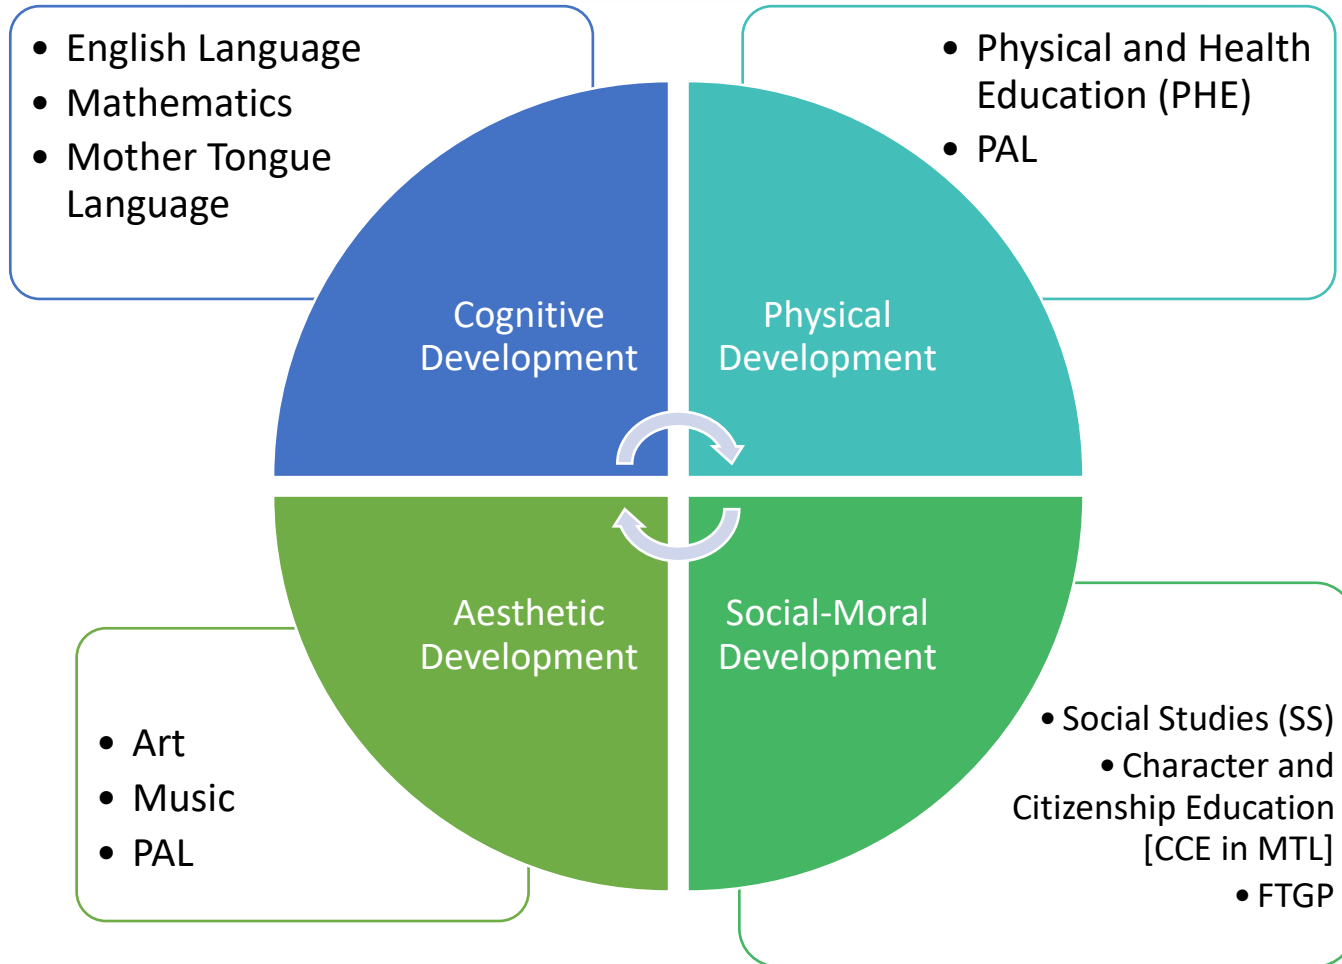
- English Language
- Mathematics
- Mother Tongue Language

- Physical and Health Education (PHE)
- PAL

Cognitive Development

Physical Development

Aesthetic Development

Social-Moral Development

- Art
- Music
- PAL

- Social Studies (SS)
- Character and Citizenship Education [CCE in MTL]
- FTGP